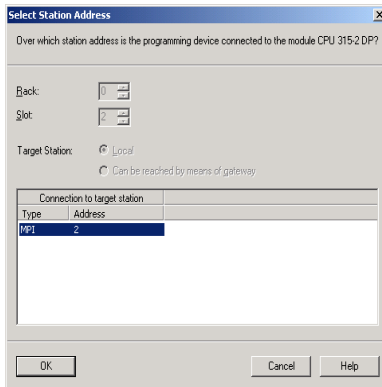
Select Station Address

Over which station address is the programming device connected to the module CPU 315-2 DP?

Rack: 0

Slot: 2

Target Station: Local

Can be reached by means of gateway

| Connection to target station | |
|---|---|
| Type | Address |
| MPI | 2 |

OK

Cancel

Help